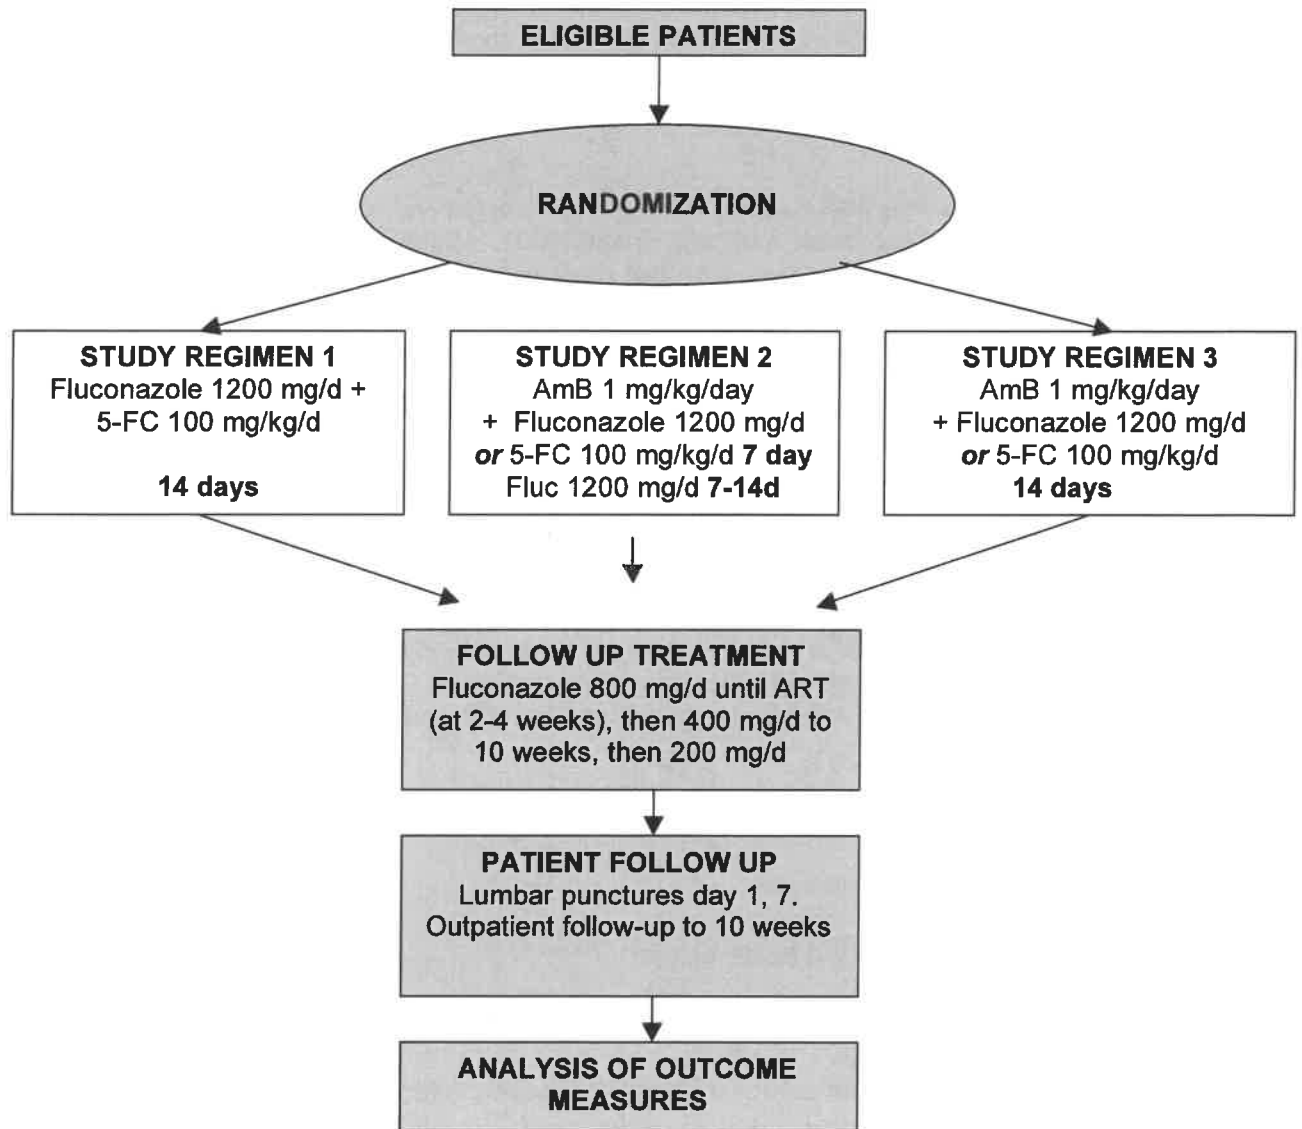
ELIGIBLE PATIENTS

RANDOMIZATION

STUDY REGIMEN 1
Fluconazole 1200 mg/d +
5-FC 100 mg/kg/d

14 days

STUDY REGIMEN 2
AmB 1 mg/kg/day
+ Fluconazole 1200 mg/d
or 5-FC 100 mg/kg/d 7 day
Fluc 1200 mg/d 7-14d

STUDY REGIMEN 3
AmB 1 mg/kg/day
+ Fluconazole 1200 mg/d
or 5-FC 100 mg/kg/d
14 days

FOLLOW UP TREATMENT
Fluconazole 800 mg/d until ART (at 2-4 weeks), then 400 mg/d to 10 weeks, then 200 mg/d

PATIENT FOLLOW UP
Lumbar punctures day 1, 7.
Outpatient follow-up to 10 weeks

ANALYSIS OF OUTCOME MEASURES